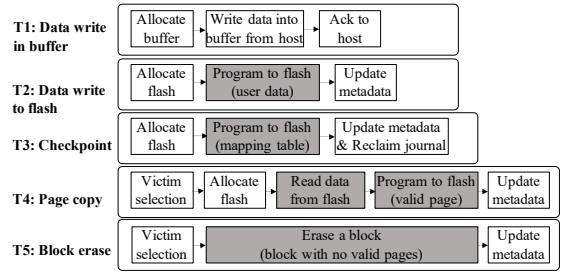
T1: Data write in buffer
Allocate buffer
Write data into buffer from host
Ack to host

T2: Data write to flash
Allocate flash
Program to flash (user data)
Update metadata

T3: Checkpoint
Allocate flash
Program to flash (mapping table)
Update metadata & Reclaim journal

T4: Page copy
Victim selection
Allocate flash
Read data from flash
Program to flash (valid page)
Update metadata

T5: Block erase
Victim selection
Erase a block (block with no valid pages)
Update metadata